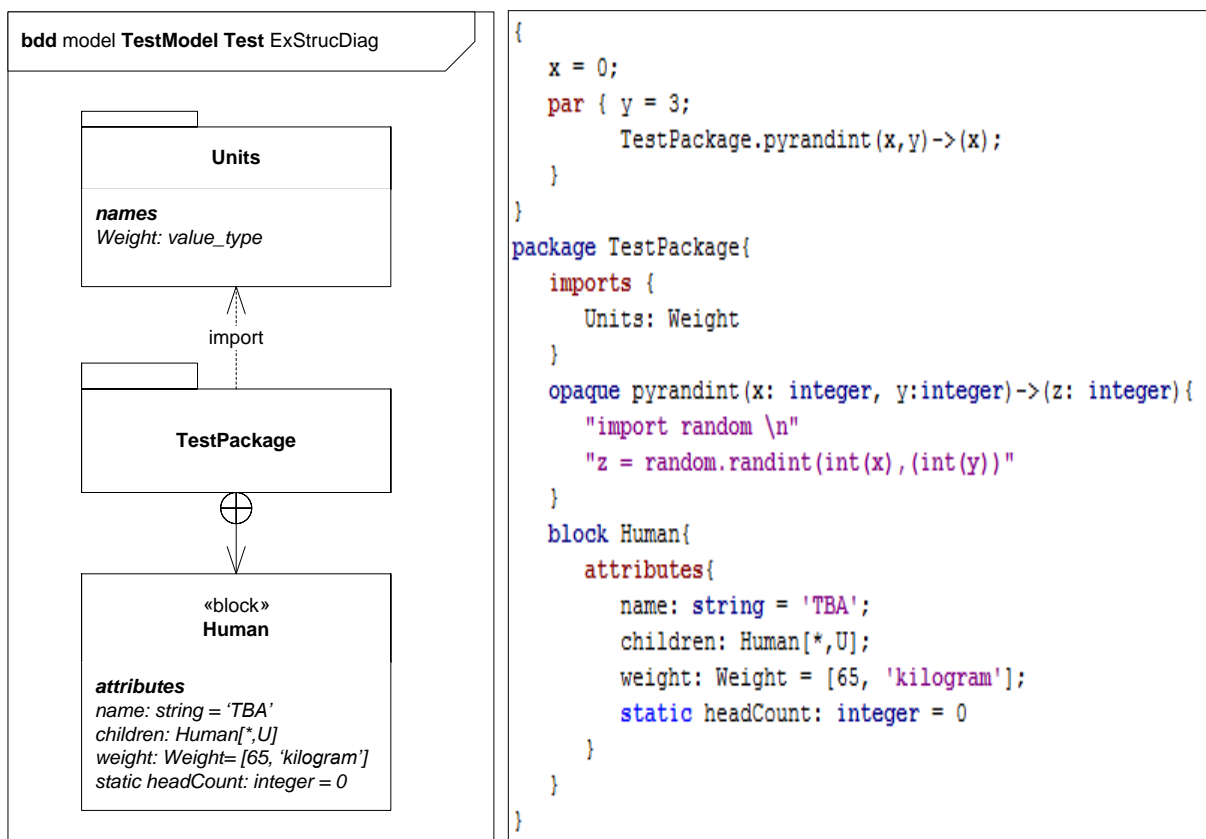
bdd model TestModel Test ExStrucDiag

Units

names
Weight: value_type

import

TestPackage

«block»
Human

attributes
name: string = 'TBA'
children: Human[*,U]
weight: Weight= [65, 'kilogram']
static headCount: integer = 0

{
x = 0;
par { y = 3;
TestPackage.pyrandint(x,y)->(x);
}
}
package TestPackage{
imports {
Units: Weight
}
opaque pyrandint(x: integer, y:integer)->(z: integer){
"import random \n"
"z = random.randint(int(x),(int(y))"
}
block Human{
attributes{
name: string = 'TBA';
children: Human[*,U];
weight: Weight = [65, 'kilogram'];
static headCount: integer = 0
}
}
}